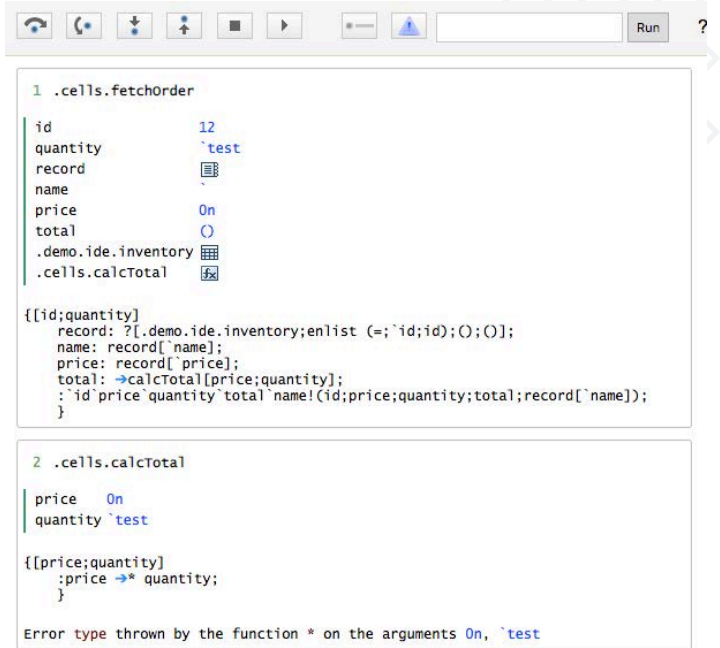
Run ?

1 .cells.fetchOrder

| | |
|---|---|
| id | 12 |
| quantity | `test |
| record | |
| name | ` |
| price | 0n |
| total | () |
| .demo.ide.inventory | |
| .cells.calcTotal | |

{[id;quantity]
record: ?[.demo.ide.inventory;enlist (=;`id;id);();()];
name: record[`name];
price: record[`price];
total: →calcTotal[price;quantity];
:`id`price`quantity`total`name!(id;price;quantity;total;record[`name]);
}

2 .cells.calcTotal

| | |
|---|---|
| price | 0n |
| quantity | `test |

{[price;quantity]
:price →* quantity;
}

Error type thrown by the function * on the arguments 0n, `test